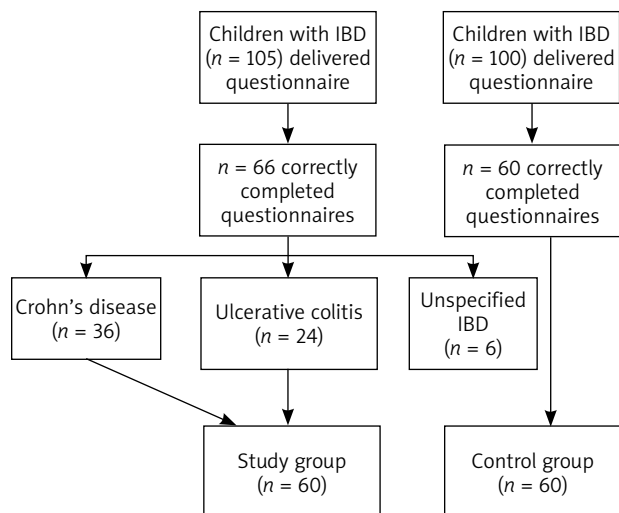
Children with IBD ($n$ = 105) delivered questionnaire

Children with IBD ($n$ = 100) delivered questionnaire

$n$ = 66 correctly completed questionnaires

$n$ = 60 correctly completed questionnaires

Crohn's disease ($n$ = 36)

Ulcerative colitis ($n$ = 24)

Unspecified IBD ($n$ = 6)

Study group ($n$ = 60)

Control group ($n$ = 60)